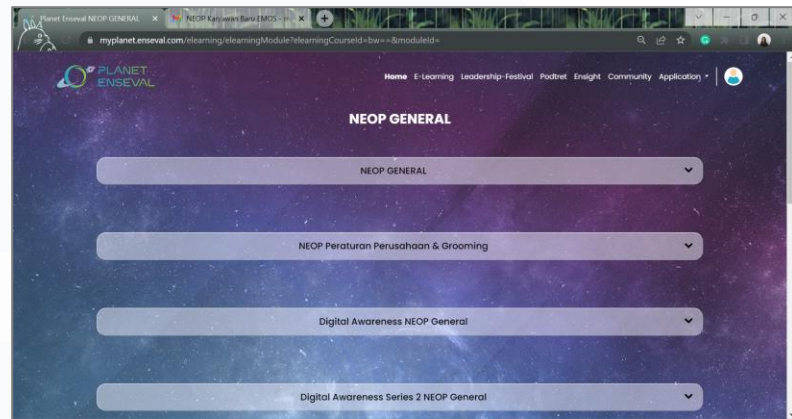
Planet Enseval NEOP GENERAL
NEOP Karyawan Baru EMOS - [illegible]
myplanet.enseval.com/elearning/elearningModule?elearningCourseId=bw==&moduleId=

PLANET ENSEVAL

Home E-Learning Leadership-Festival Podtret Ensight Community Application

NEOP GENERAL

NEOP GENERAL

NEOP Peraturan Perusahaan & Grooming

Digital Awareness NEOP General

Digital Awareness Series 2 NEOP General